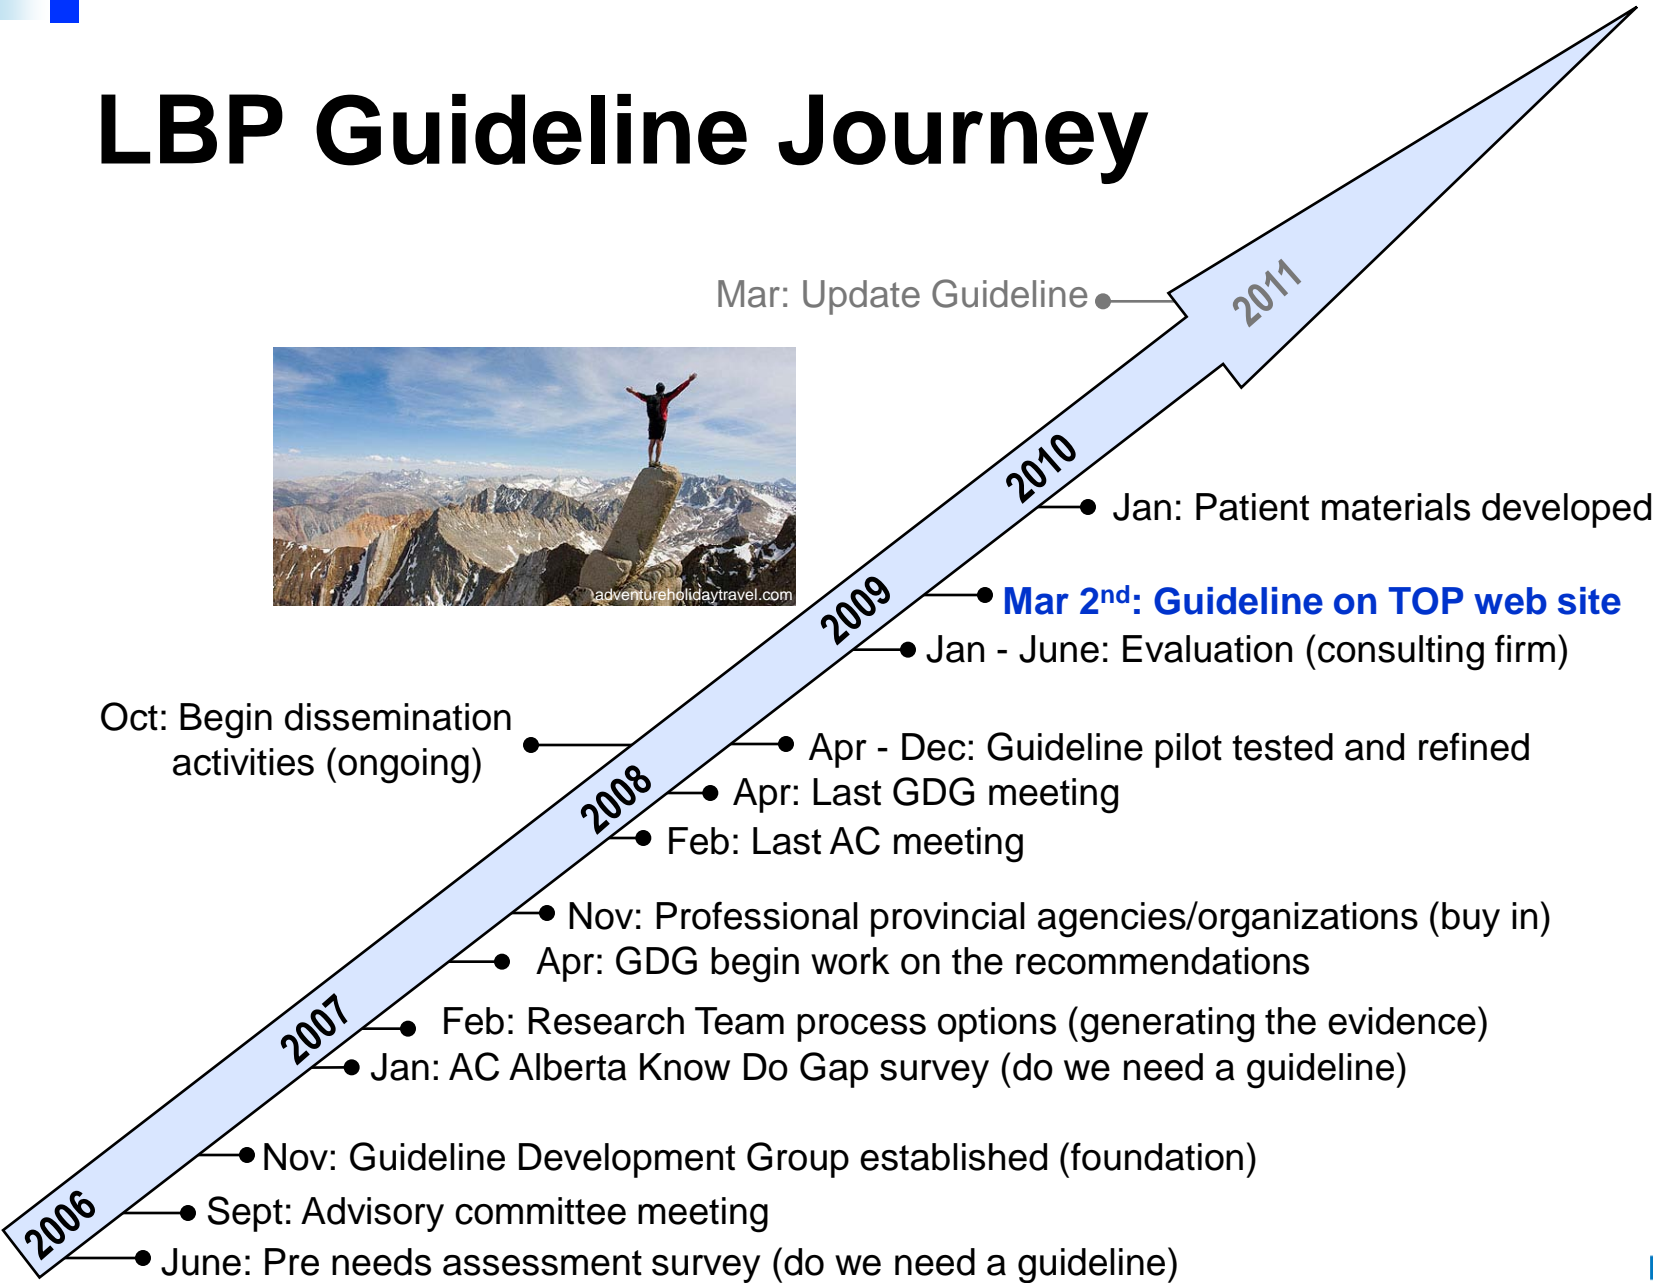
LBP Guideline Journey

Mar: Update Guideline

2011

adventureholidaytravel.com

2010

Jan: Patient materials developed

Mar 2$^{nd}$: Guideline on TOP web site

2009

Jan - June: Evaluation (consulting firm)

Oct: Begin dissemination activities (ongoing)

Apr - Dec: Guideline pilot tested and refined

2008

Apr: Last GDG meeting

Feb: Last AC meeting

Nov: Professional provincial agencies/organizations (buy in)

Apr: GDG begin work on the recommendations

2007

Feb: Research Team process options (generating the evidence)

Jan: AC Alberta Know Do Gap survey (do we need a guideline)

Nov: Guideline Development Group established (foundation)

Sept: Advisory committee meeting

2006

June: Pre needs assessment survey (do we need a guideline)